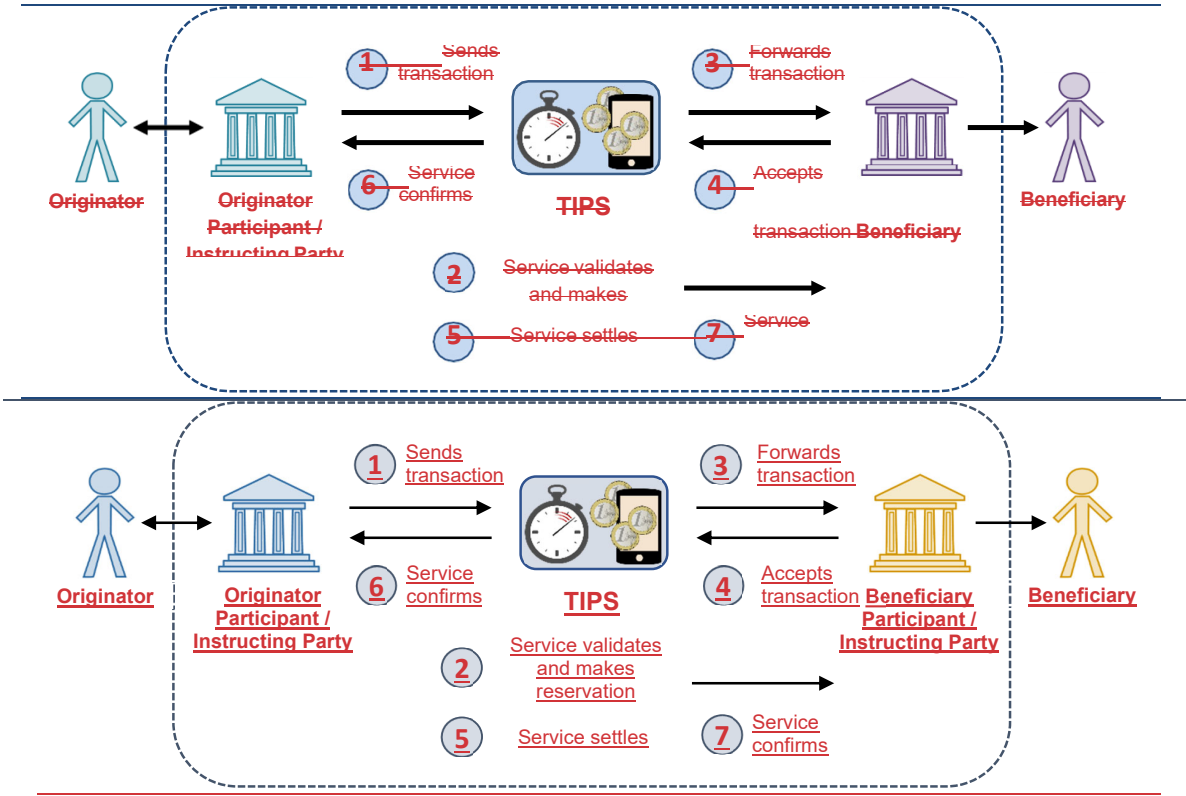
1 Sends transaction

3 Forwards transaction

Originator

Originator Participant / Instructing Party

6 Service confirms

TIPS

4 Accepts transaction Beneficiary

Beneficiary

2 Service validates and makes

5 Service settles

7 Service

1 Sends transaction

3 Forwards transaction

Originator

Originator Participant / Instructing Party

6 Service confirms

TIPS

4 Accepts transaction

Beneficiary Participant / Instructing Party

Beneficiary

2 Service validates and makes reservation

5 Service settles

7 Service confirms